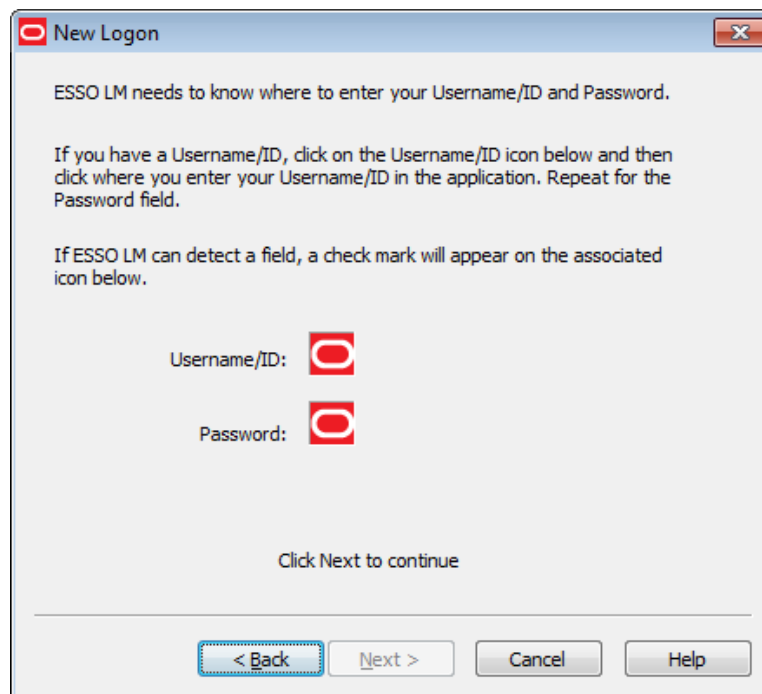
New Logon

ESSO LM needs to know where to enter your Username/ID and Password.

If you have a Username/ID, click on the Username/ID icon below and then click where you enter your Username/ID in the application. Repeat for the Password field.

If ESSO LM can detect a field, a check mark will appear on the associated icon below.

Username/ID:

Password:

Click Next to continue

< Back

Next >

Cancel

Help